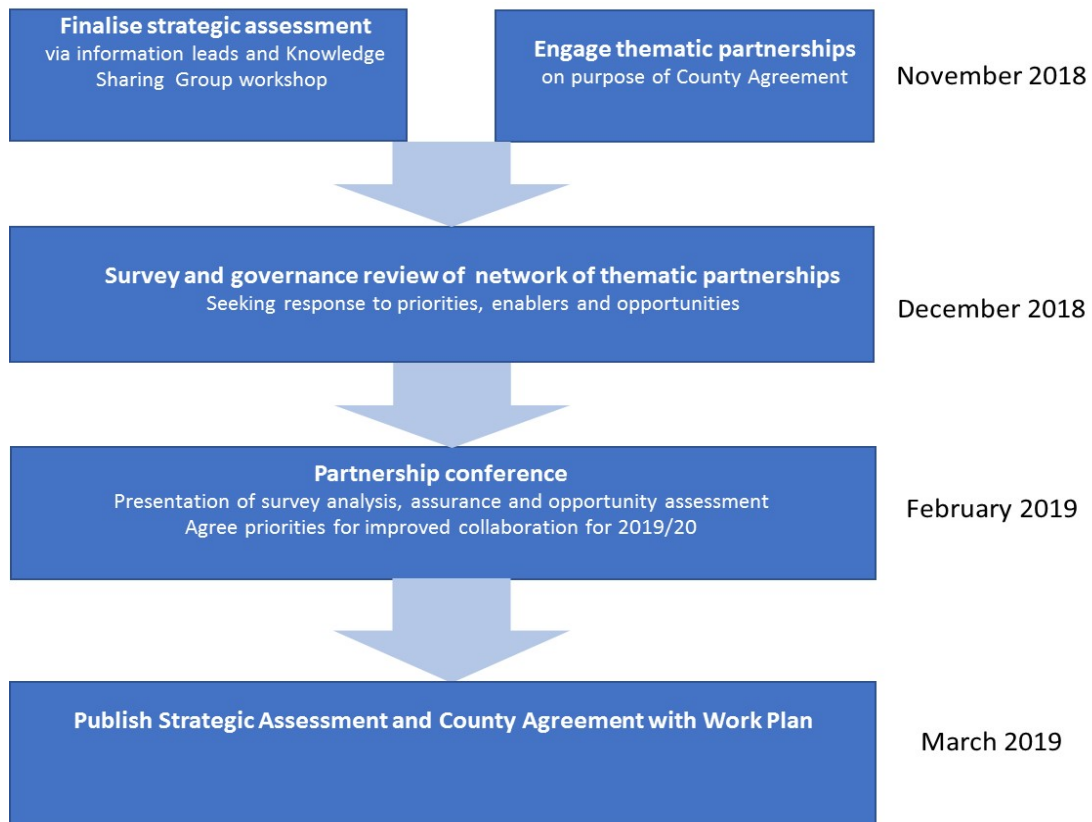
Finalise strategic assessment
via information leads and Knowledge Sharing Group workshop

Engage thematic partnerships
on purpose of County Agreement

November 2018

Survey and governance review of network of thematic partnerships
Seeking response to priorities, enablers and opportunities

December 2018

Partnership conference
Presentation of survey analysis, assurance and opportunity assessment
Agree priorities for improved collaboration for 2019/20

February 2019

Publish Strategic Assessment and County Agreement with Work Plan

March 2019